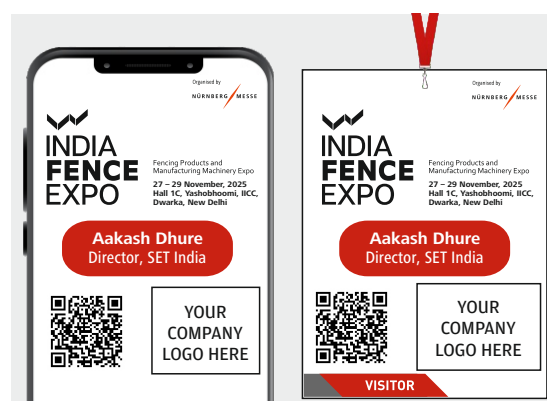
Organized by
NÜRNBERG MESSE

INDIA FENCE EXPO

Fencing Products and Manufacturing Machinery Expo

27 – 29 November, 2025
Hall 1C, Yashobhoomi, IICC, Dwarka, New Delhi

Aakash Dhure
Director, SET India

YOUR COMPANY LOGO HERE

Organized by
NÜRNBERG MESSE

INDIA FENCE EXPO

Fencing Products and Manufacturing Machinery Expo

27 – 29 November, 2025
Hall 1C, Yashobhoomi, IICC, Dwarka, New Delhi

Aakash Dhure
Director, SET India

YOUR COMPANY LOGO HERE

VISITOR